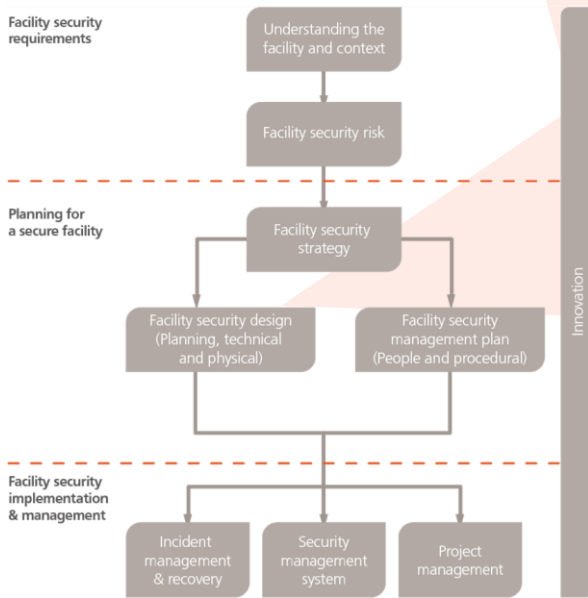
Facility security requirements

Understanding the facility and context

Facility security risk

Planning for a secure facility

Facility security strategy

Facility security design (Planning, technical and physical)

Facility security management plan (People and procedural)

Facility security implementation & management

Incident management & recovery

Security management system

Project management

Innovation